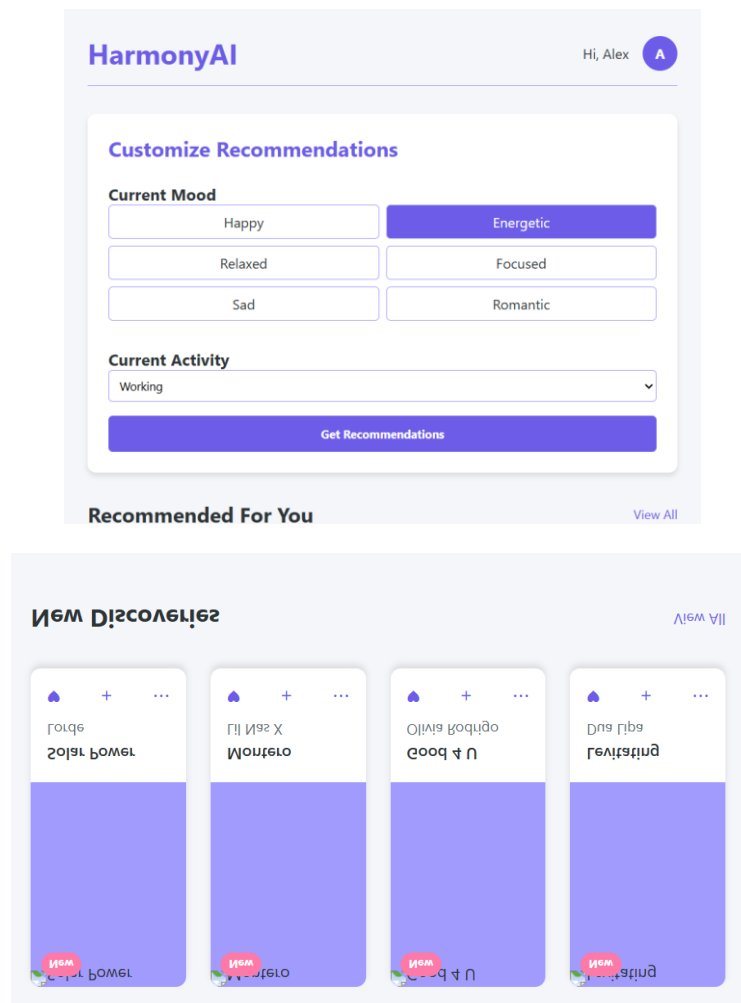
HarmonyAI

Hi, Alex A

Customize Recommendations

Current Mood

Happy

Energetic

Relaxed

Focused

Sad

Romantic

Current Activity

Working

Get Recommendations

Recommended For You

View All

New Discoveries

View All

Lorde

Solar Power

Lil Nas X

Montero

Olivia Rodrigo

Good 4 U

Dua Lipa

Levitating

New

Solar Power

New

Montero

New

Good 4 U

New

Levitating